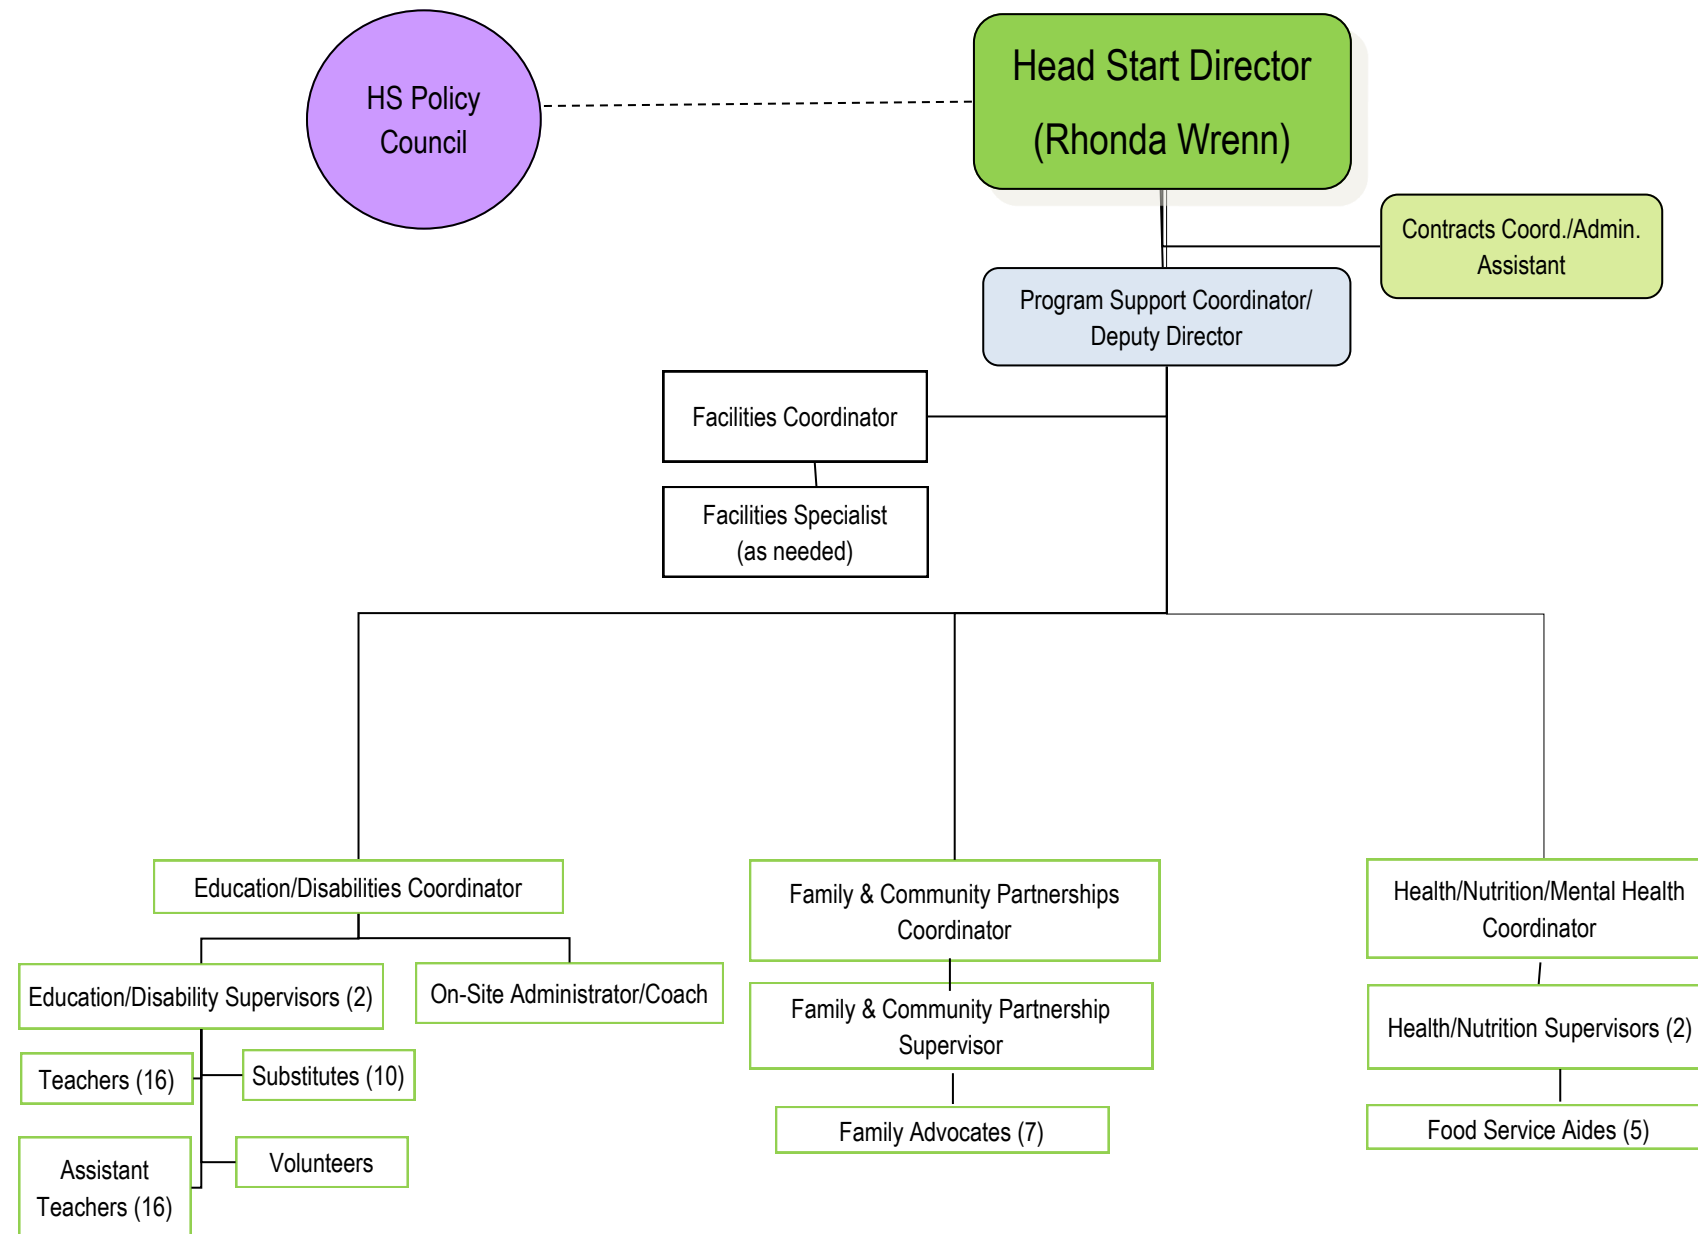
HS Policy Council

Head Start Director

(Rhonda Wrenn)

Contracts Coord./Admin. Assistant

Program Support Coordinator/ Deputy Director

Facilities Coordinator

Facilities Specialist (as needed)

Education/Disabilities Coordinator

Education/Disability Supervisors (2)

On-Site Administrator/Coach

Teachers (16)

Substitutes (10)

Assistant Teachers (16)

Volunteers

Family & Community Partnerships Coordinator

Family & Community Partnership Supervisor

Family Advocates (7)

Health/Nutrition/Mental Health Coordinator

Health/Nutrition Supervisors (2)

Food Service Aides (5)